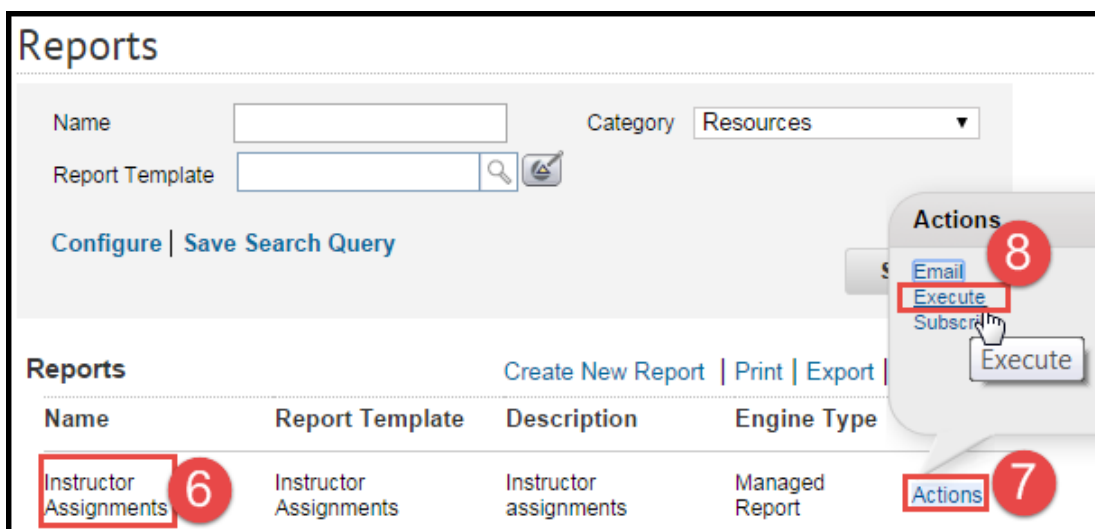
Reports

Name

Category Resources ▼

Report Template

Configure | Save Search Query

Actions

8

Email

Execute

Subscri

Execute

Reports

Create New Report | Print | Export |

| Name | Report Template | Description | Engine Type | |
|---|---|---|---|---|
| Instructor Assignments 6 | Instructor Assignments | Instructor assignments | Managed Report | Actions 7 |